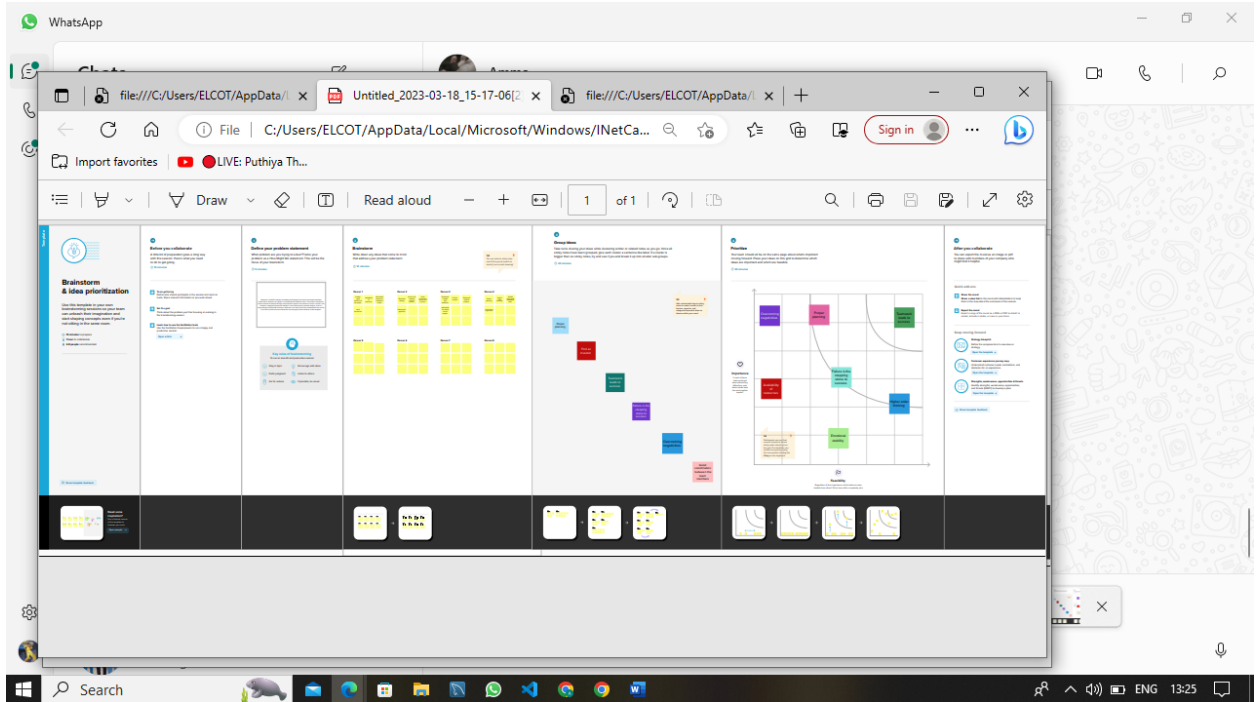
WhatsApp

file:///C:/Users/ELCOT/AppData/L

Untitled_2023-03-18_15-17-06[2

file:///C:/Users/ELCOT/AppData/L

File C:/Users/ELCOT/AppData/Local/Microsoft/Windows/INetCa...

Sign in

Import favorites

LIVE: Puthiya Th...

Draw

Read aloud

1

of 1

Brainstorm & idea prioritization

Before you collaborate

Define your problem statement

Brainstorm

Group ideas

Prioritize

After you collaborate

Feasibility

Importance

Search

ENG

13:25